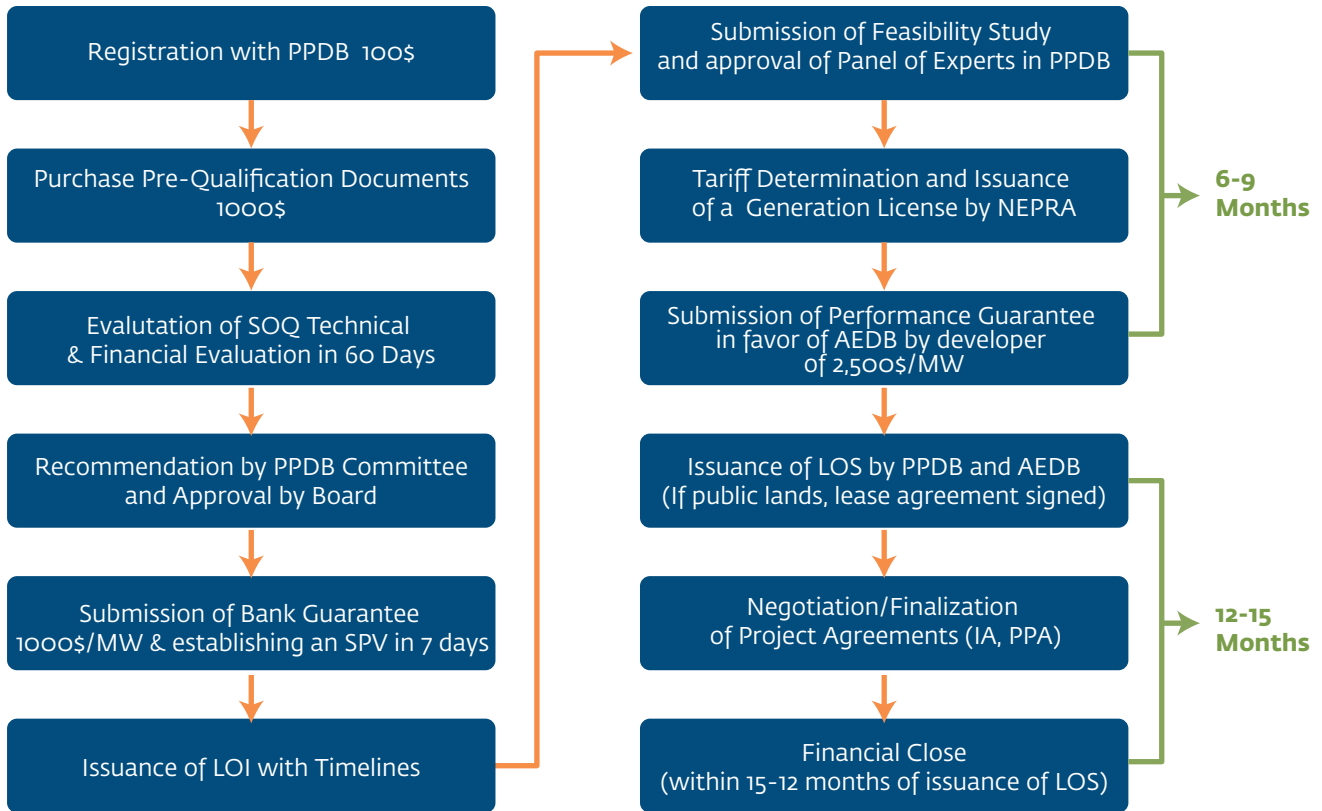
Registration with PPDB 100$

Purchase Pre-Qualification Documents 1000$

Evalutation of SOQ Technical & Financial Evaluation in 60 Days

Recommendation by PPDB Committee and Approval by Board

Submission of Bank Guarantee 1000$/MW & establishing an SPV in 7 days

Issuance of LOI with Timelines

Submission of Feasibility Study and approval of Panel of Experts in PPDB

Tariff Determination and Issuance of a Generation License by NEPRA

Submission of Performance Guarantee in favor of AEDB by developer of 2,500$/MW

6-9 Months

Issuance of LOS by PPDB and AEDB (If public lands, lease agreement signed)

Negotiation/Finalization of Project Agreements (IA, PPA)

Financial Close (within 15-12 months of issuance of LOS)

12-15 Months